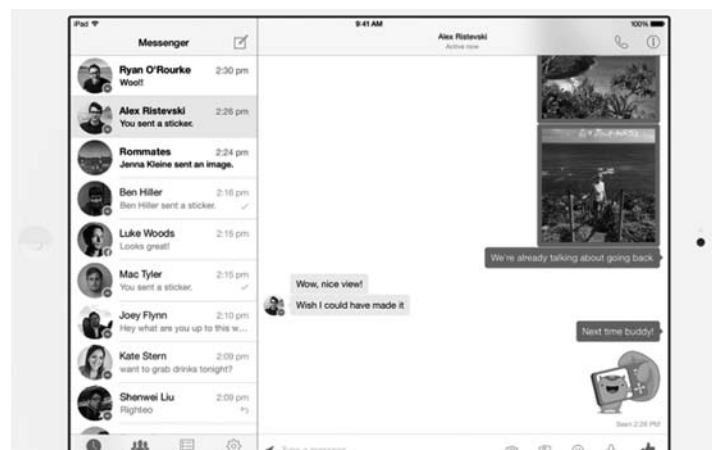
iPad

9:41 AM

100%

Messenger

Alex Ristevski
Active now

Ryan O'Rourke 2:30 pm
Woot!

Alex Ristevski 2:26 pm
You sent a sticker.

Rommates 2:24 pm
Jenna Kleine sent an image.

Ben Hiller 2:16 pm
Ben Hiller sent a sticker.

Luke Woods 2:15 pm
Looks great!

Mac Tyler 2:15 pm
You sent a sticker.

Joey Flynn 2:10 pm
Hey what are you up to this w...

Kate Stern 2:09 pm
want to grab drinks tonight?

Shenwei Liu 2:09 pm
Righteo

We're already talking about going back.

Wow, nice view!

Wish I could have made it

Next time buddy!

Seen 2:26 PM

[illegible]